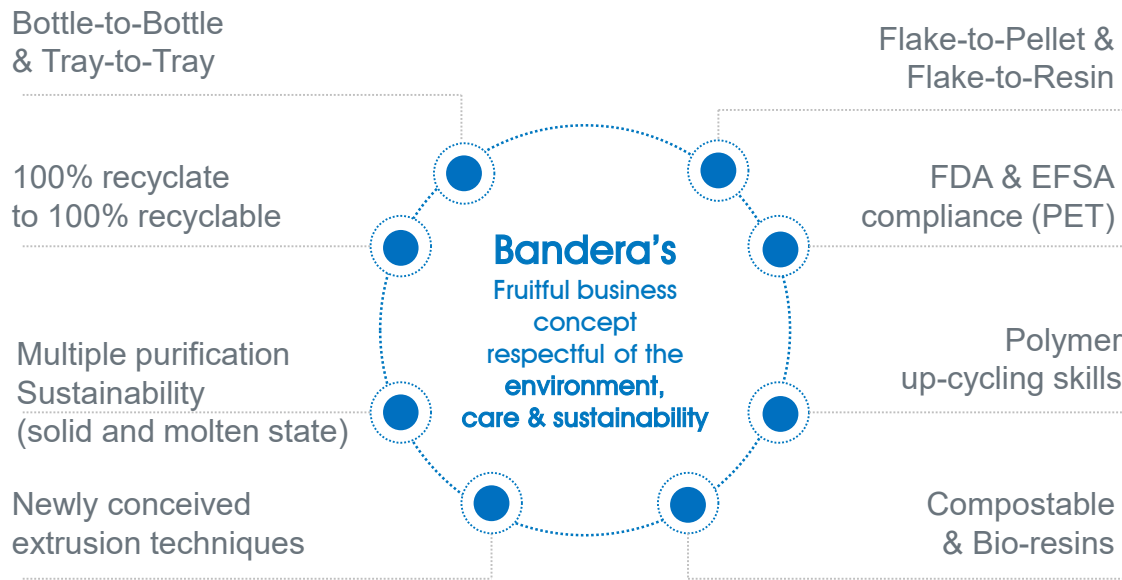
Bottle-to-Bottle & Tray-to-Tray

Flake-to-Pellet & Flake-to-Resin

100% recyclate to 100% recyclable

FDA & EFSA compliance (PET)

Bandera's

Fruitful business concept respectful of the environment, care & sustainability

Multiple purification Sustainability (solid and molten state)

Polymer up-cycling skills

Newly conceived extrusion techniques

Compostable & Bio-resins